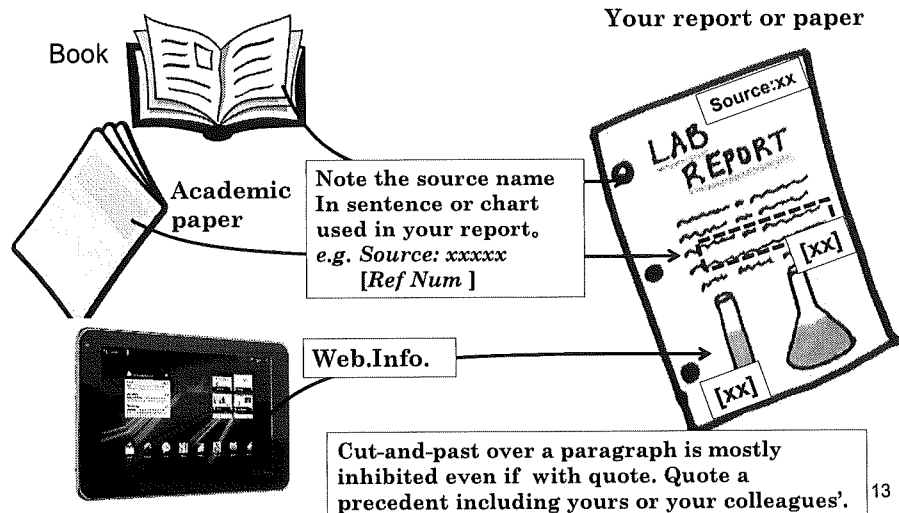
Your report or paper

Book

Source:xx

LAB REPORT

Academic paper

Note the source name In sentence or chart used in your report。 e.g. Source: xxxxx [Ref Num ]

[XX]

Web.Info.

[XX]

Cut-and-past over a paragraph is mostly inhibited even if with quote. Quote a precedent including yours or your colleagues'.

13